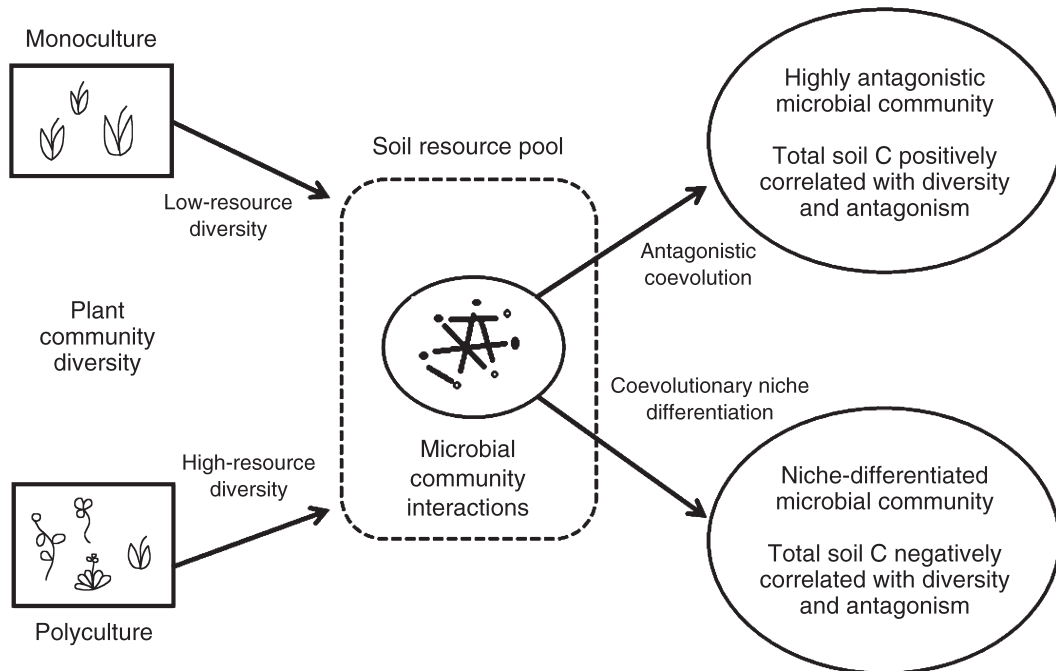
Monoculture

Low-resource diversity

Plant community diversity

High-resource diversity

Polyculture

Soil resource pool

Microbial community interactions

Antagonistic coevolution

Coevolutionary niche differentiation

Highly antagonistic microbial community

Total soil C positively correlated with diversity and antagonism

Niche-differentiated microbial community

Total soil C negatively correlated with diversity and antagonism